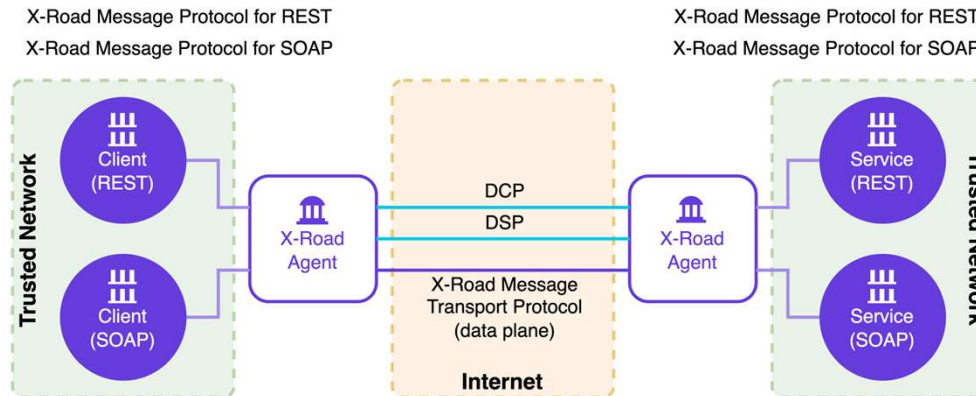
X-Road Message Protocol for REST
X-Road Message Protocol for SOAP

X-Road Message Protocol for REST
X-Road Message Protocol for SOAP

Trusted Network

Client
(REST)

Client
(SOAP)

X-Road
Agent

DCP

DSP

X-Road Message Transport Protocol (data plane)

Internet

X-Road
Agent

Service
(REST)

Service
(SOAP)

Trusted Network